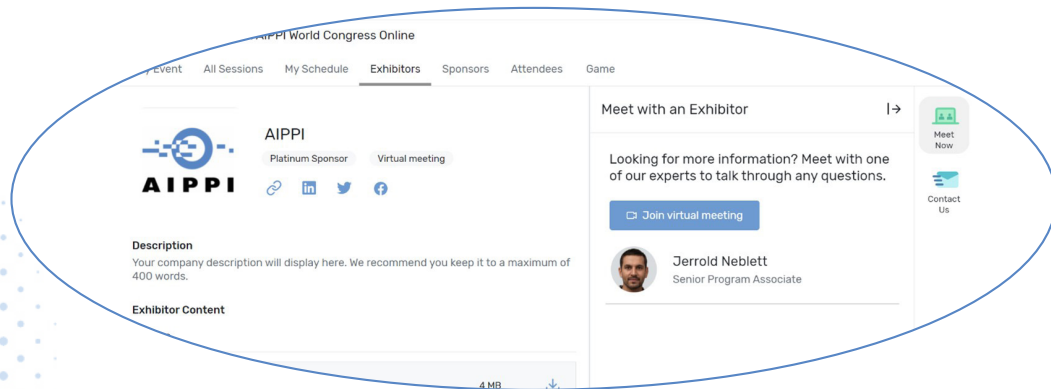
AIPPI World Congress Online

y Event All Sessions My Schedule Exhibitors Sponsors Attendees Game

AIPPI

AIPPI

Platinum Sponsor Virtual meeting

Description

Your company description will display here. We recommend you keep it to a maximum of 400 words.

Exhibitor Content

4 MB

Meet with an Exhibitor

Looking for more information? Meet with one of our experts to talk through any questions.

Join virtual meeting

Jerrold Neblett

Senior Program Associate

Meet Now

Contact Us